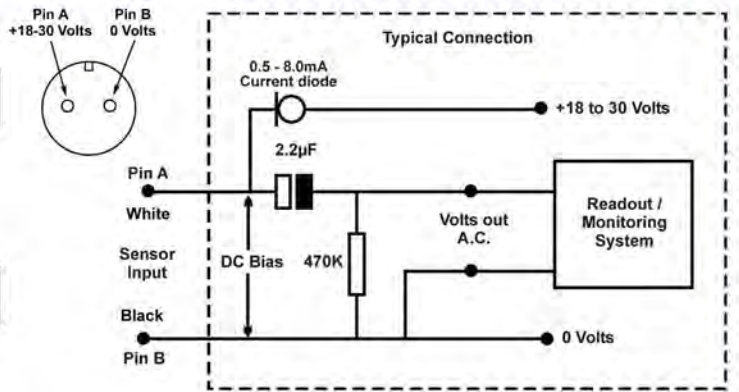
Pin A
+18-30 Volts

Pin B
0 Volts

Typical Connection

0.5 - 8.0mA
Current diode

+18 to 30 Volts

2.2µF

Pin A

White

Sensor
Input

DC Bias

470K

Volts out
A.C.

Readout /
Monitoring
System

Black

Pin B

0 Volts